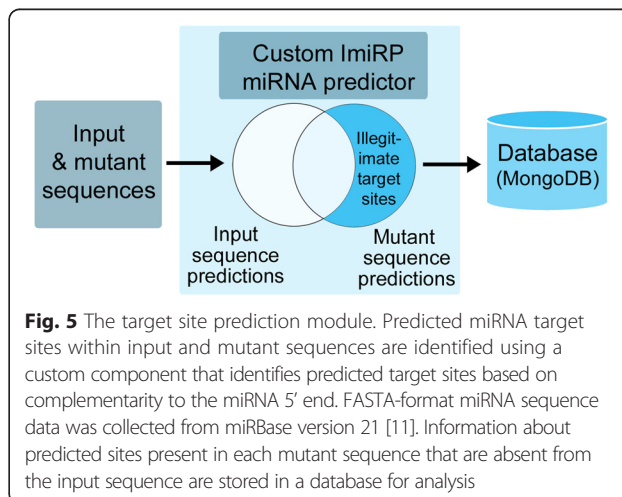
Custom ImiRP miRNA predictor

Input & mutant sequences

Illegitimate target sites

Database (MongoDB)

Input sequence predictions

Mutant sequence predictions

**Fig. 5** The target site prediction module. Predicted miRNA target sites within input and mutant sequences are identified using a custom component that identifies predicted target sites based on complementarity to the miRNA 5′ end. FASTA-format miRNA sequence data was collected from miRBase version 21 [11]. Information about predicted sites present in each mutant sequence that are absent from the input sequence are stored in a database for analysis